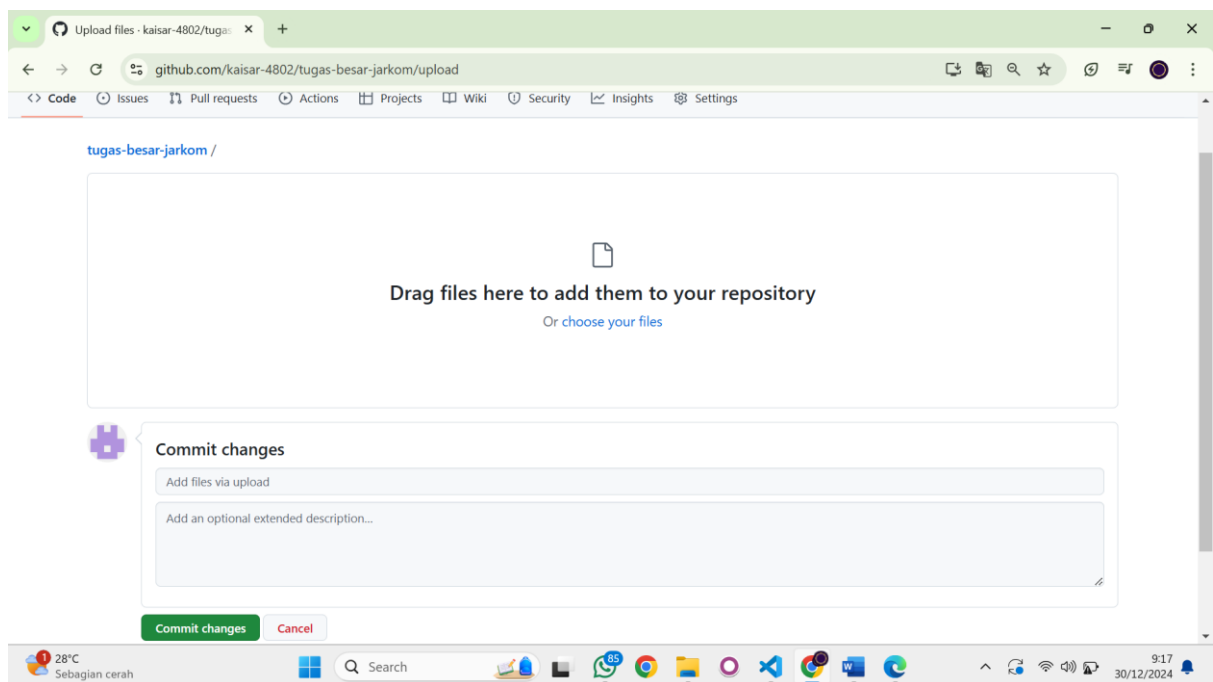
Upload files · kaisar-4802/tugas ×
+

github.com/kaisar-4802/tugas-besar-jarkom/upload

<> Code Issues Pull requests Actions Projects Wiki Security Insights Settings

tugas-besar-jarkom /

Drag files here to add them to your repository

Or choose your files

Commit changes

Add files via upload

Add an optional extended description...

Commit changes Cancel

1 28°C Sebagian cerah

Search

85

9:17 30/12/2024